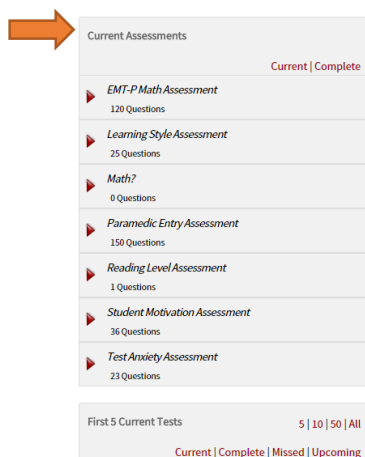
Current Assessments

Current | Complete

EMT-P Math Assessment
120 Questions

Learning Style Assessment
25 Questions

Math?
0 Questions

Paramedic Entry Assessment
150 Questions

Reading Level Assessment
1 Questions

Student Motivation Assessment
36 Questions

Test Anxiety Assessment
23 Questions

First 5 Current Tests

5 | 10 | 50 | All

Current | Complete | Missed | Upcoming